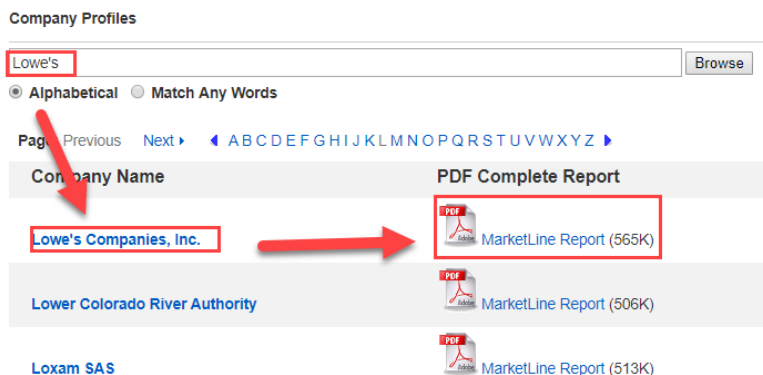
Company Profiles

Lowe's

Browse

Alphabetical Match Any Words

Pag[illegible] Previous Next A B C D E F G H I J K L M N O P Q R S T U V W X Y Z

| Co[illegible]any Name | PDF Complete Report |
|---|---|
| Lowe's Companies, Inc. | PDF Adobe MarketLine Report (565K) |
| Lower Colorado River Authority | PDF Adobe MarketLine Report (506K) |
| Loxam SAS | PDF Adobe MarketLine Report (513K) |